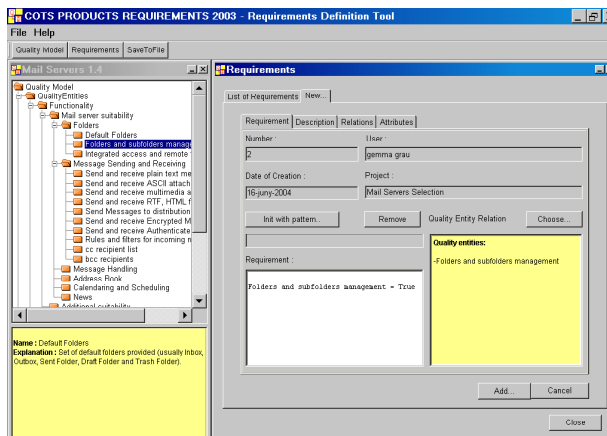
COTS PRODUCTS REQUIREMENTS 2003 - Requirements Definition Tool

File Help

Quality Model | Requirements | SaveToFile

Mail Servers 1.4

Quality Model
QualityEntities
Functionality
Mail server suitability
Folders
Default Folders
Folders and subfolders manag
Integrated access and remote
Message Sending and Receiving
Send and receive plain text me
Send and receive ASCII attach
Send and receive multimedia a
Send and receive RTF, HTML f
Send Messages to distribution
Send and receive Encrypted M
Send and receive Authenticate
Rules and filters for incoming n
cc recipient list
bcc recipients
Message Handling
Address Book
Calendaring and Scheduling
News
Additional suitability

Name : Default Folders
Explanation : Set of default folders provided (usually Inbox, Outbox, Sent Folder, Draft Folder and Trash Folder).

Requirements

List of Requirements | New...

Requirement | Description | Relations | Attributes

Number :
2
User :
gemma grau
Date of Creation :
16-juny-2004
Project :
Mail Servers Selection

Init with pattern...
Remove
Quality Entity Relation
Choose...

Requirement :
Folders and subfolders management = True

Quality entities:
-Folders and subfolders management

Add...
Cancel

Close